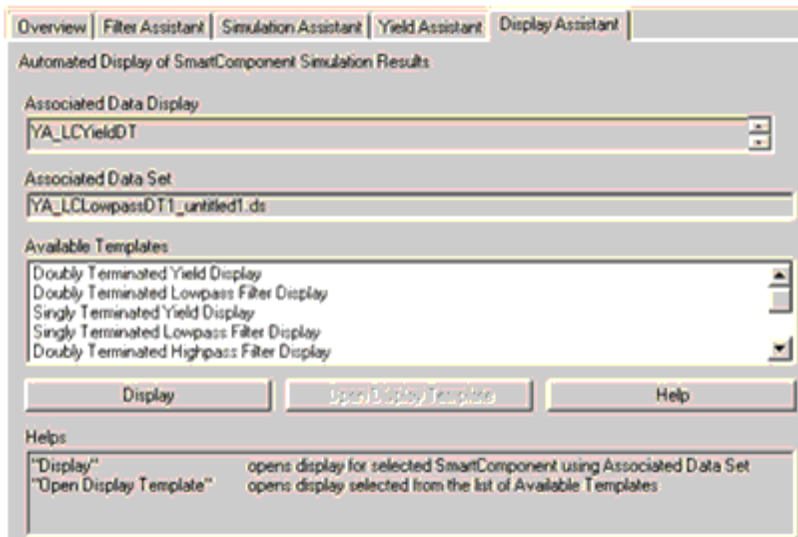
Overview | Filter Assistant | Simulation Assistant | Yield Assistant | Display Assistant

Automated Display of SmartComponent Simulation Results

Associated Data Display

YA_LCYieldDT

Associated Data Set

YA_LCLowpassDT:1_untitled1.ds

Available Templates

Doubly Terminated Yield Display
Doubly Terminated Lowpass Filter Display
Singly Terminated Yield Display
Singly Terminated Lowpass Filter Display
Doubly Terminated Highpass Filter Display

Display | Open Display Template | Help

Helps

"Display" opens display for selected SmartComponent using Associated Data Set
"Open Display Template" opens display selected from the list of Available Templates